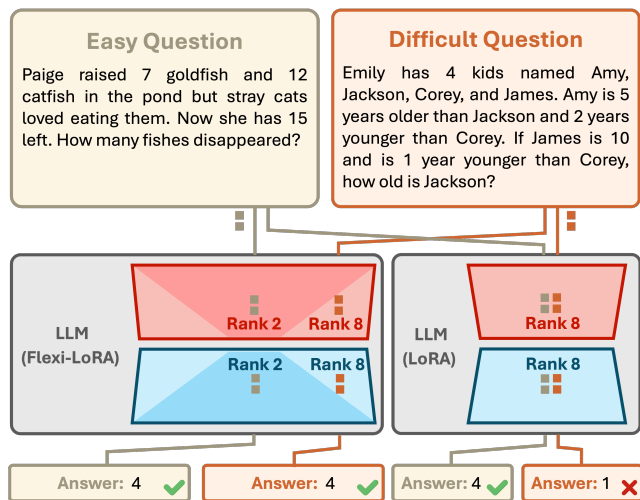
Easy Question

Paige raised 7 goldfish and 12 catfish in the pond but stray cats loved eating them. Now she has 15 left. How many fishes disappeared?

Difficult Question

Emily has 4 kids named Amy, Jackson, Corey, and James. Amy is 5 years older than Jackson and 2 years younger than Corey. If James is 10 and is 1 year younger than Corey, how old is Jackson?

LLM (Flexi-LoRA)

Rank 2

Rank 8

Rank 2

Rank 8

LLM (LoRA)

Rank 8

Rank 8

Answer: 4

Answer: 4

Answer: 4

Answer: 1